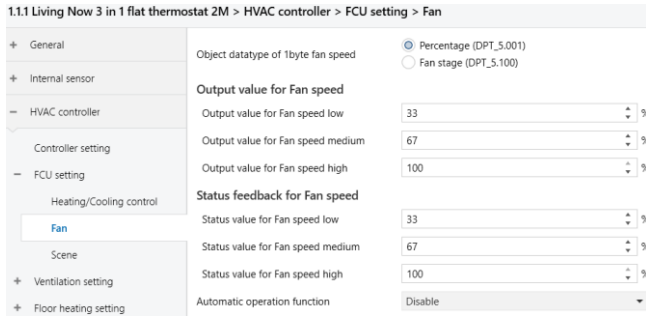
1.1.1 Living Now 3 in 1 flat thermostat 2M > HVAC controller > FCU setting > Fan

+ General

+ Internal sensor

− HVAC controller

Controller setting

− FCU setting

Heating/Cooling control

Fan

Scene

+ Ventilation setting

+ Floor heating setting

Object datatype of 1byte fan speed

Percentage (DPT_5.001)

Fan stage (DPT_5.100)

Output value for Fan speed

Output value for Fan speed low 33 %

Output value for Fan speed medium 67 %

Output value for Fan speed high 100 %

Status feedback for Fan speed

Status value for Fan speed low 33 %

Status value for Fan speed medium 67 %

Status value for Fan speed high 100 %

Automatic operation function Disable